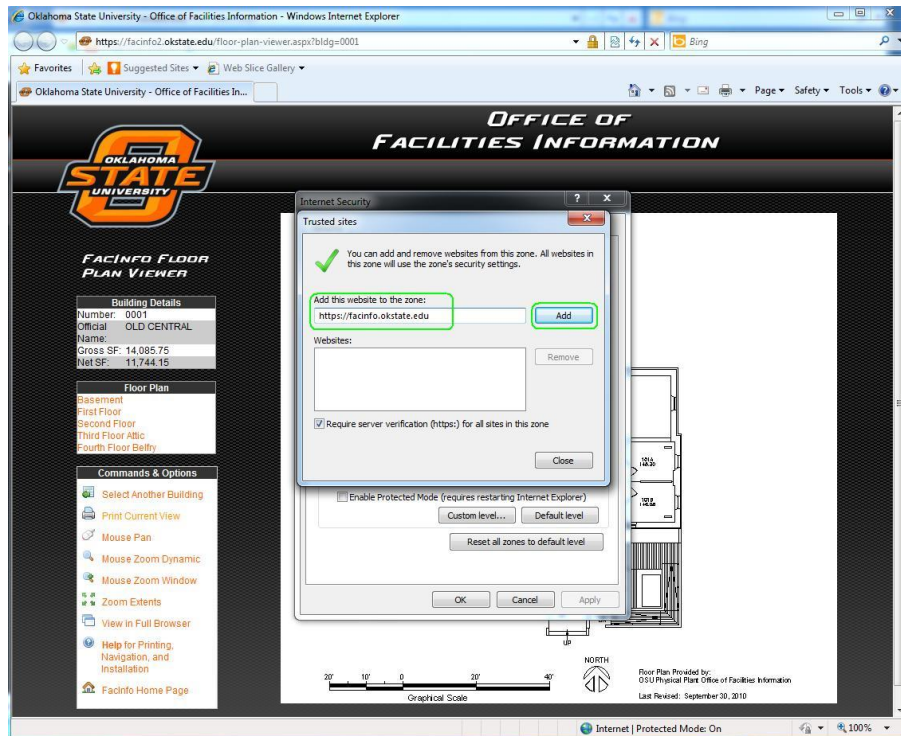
Oklahoma State University - Office of Facilities Information - Windows Internet Explorer

https://facinfo2.okstate.edu/floor-plan-viewer.aspx?bldg=0001

Bing

Favorites | Suggested Sites ▾ | Web Slice Gallery ▾

Oklahoma State University - Office of Facilities In...

Page ▾ Safety ▾ Tools ▾

OKLAHOMA STATE UNIVERSITY

OFFICE OF FACILITIES INFORMATION

FACINFO FLOOR PLAN VIEWER

| Building Details | |
|---|---|
| Number: | 0001 |
| Official Name: | OLD CENTRAL |
| Gross SF: | 14,085.75 |
| Net SF: | 11,744.15 |

Floor Plan
Basement
First Floor
Second Floor
Third Floor Attic
Fourth Floor Belfry

Commands & Options
Select Another Building
Print Current View
Mouse Pan
Mouse Zoom Dynamic
Mouse Zoom Window
Zoom Extents
View in Full Browser
Help for Printing, Navigation, and Installation
FacInfo Home Page

Internet Security

Trusted sites

You can add and remove websites from this zone. All websites in this zone will use the zone's security settings.

Add this website to the zone:
https://facinfo.okstate.edu
Add

Websites:
Remove

Require server verification (https:) for all sites in this zone

Close

Enable Protected Mode (requires restarting Internet Explorer)
Custom level... Default level
Reset all zones to default level

OK Cancel Apply

101A 148.20
101B 146.58

UP

20' 10' 0 20' 40'
Graphical Scale

NORTH

Floor Plan Provided by:
OSU Physical Plant Office of Facilities Information
Last Revised: September 30, 2010

Internet | Protected Mode: On
100%